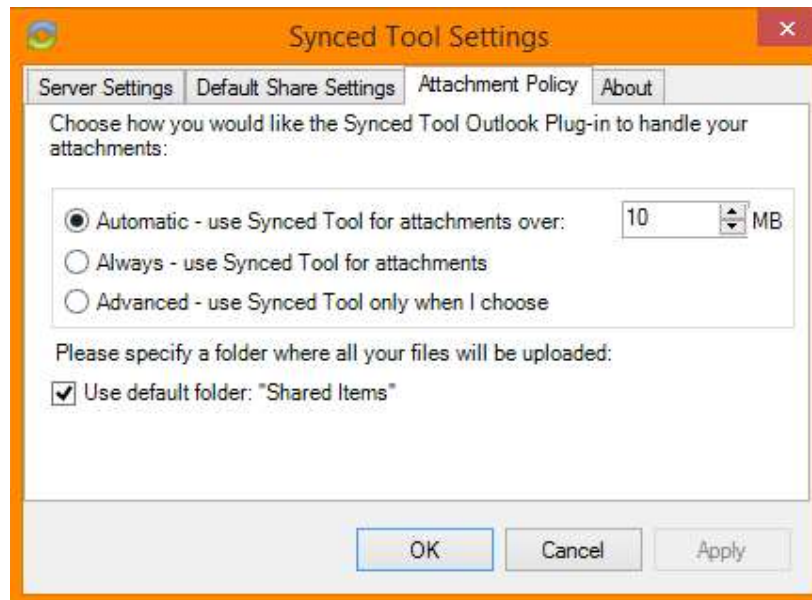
Synced Tool Settings

Server Settings | Default Share Settings | Attachment Policy | About

Choose how you would like the Synced Tool Outlook Plug-in to handle your attachments:

Automatic - use Synced Tool for attachments over: 10 MB
Always - use Synced Tool for attachments
Advanced - use Synced Tool only when I choose

Please specify a folder where all your files will be uploaded:
Use default folder: "Shared Items"

OK
Cancel
Apply